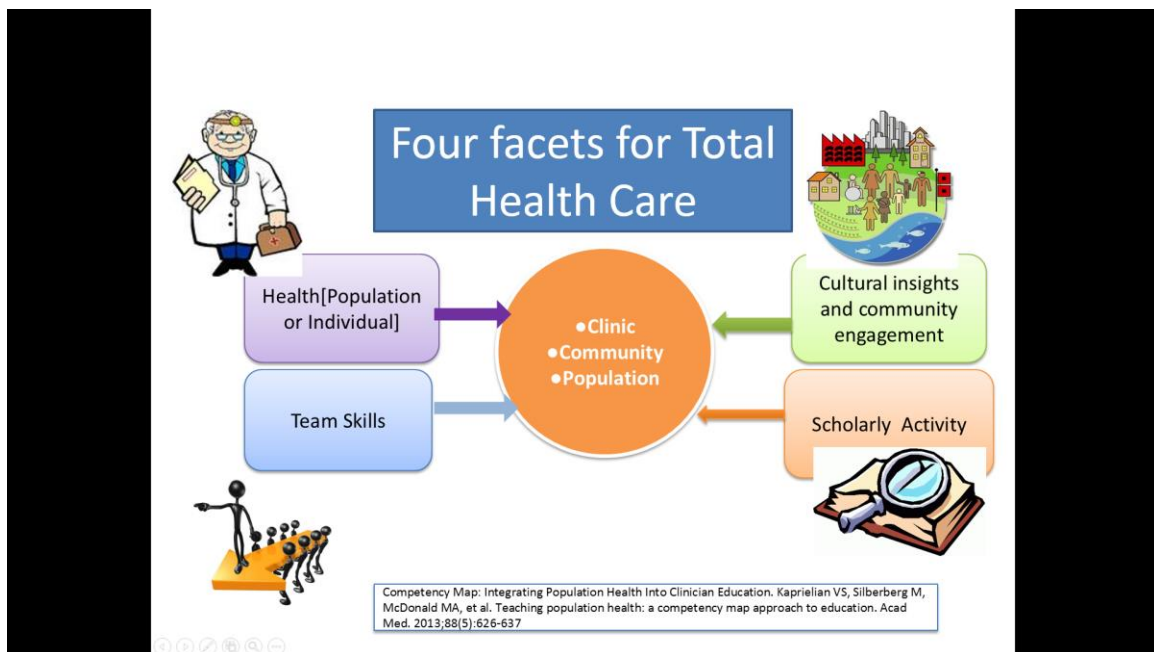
Four facets for Total Health Care

Health[Population or Individual]

Team Skills

●Clinic
●Community
●Population

Cultural insights and community engagement

Scholarly Activity

Competency Map: Integrating Population Health Into Clinician Education. Kaprielian VS, Silberberg M, McDonald MA, et al. Teaching population health: a competency map approach to education. Acad Med. 2013;88(5):626-637